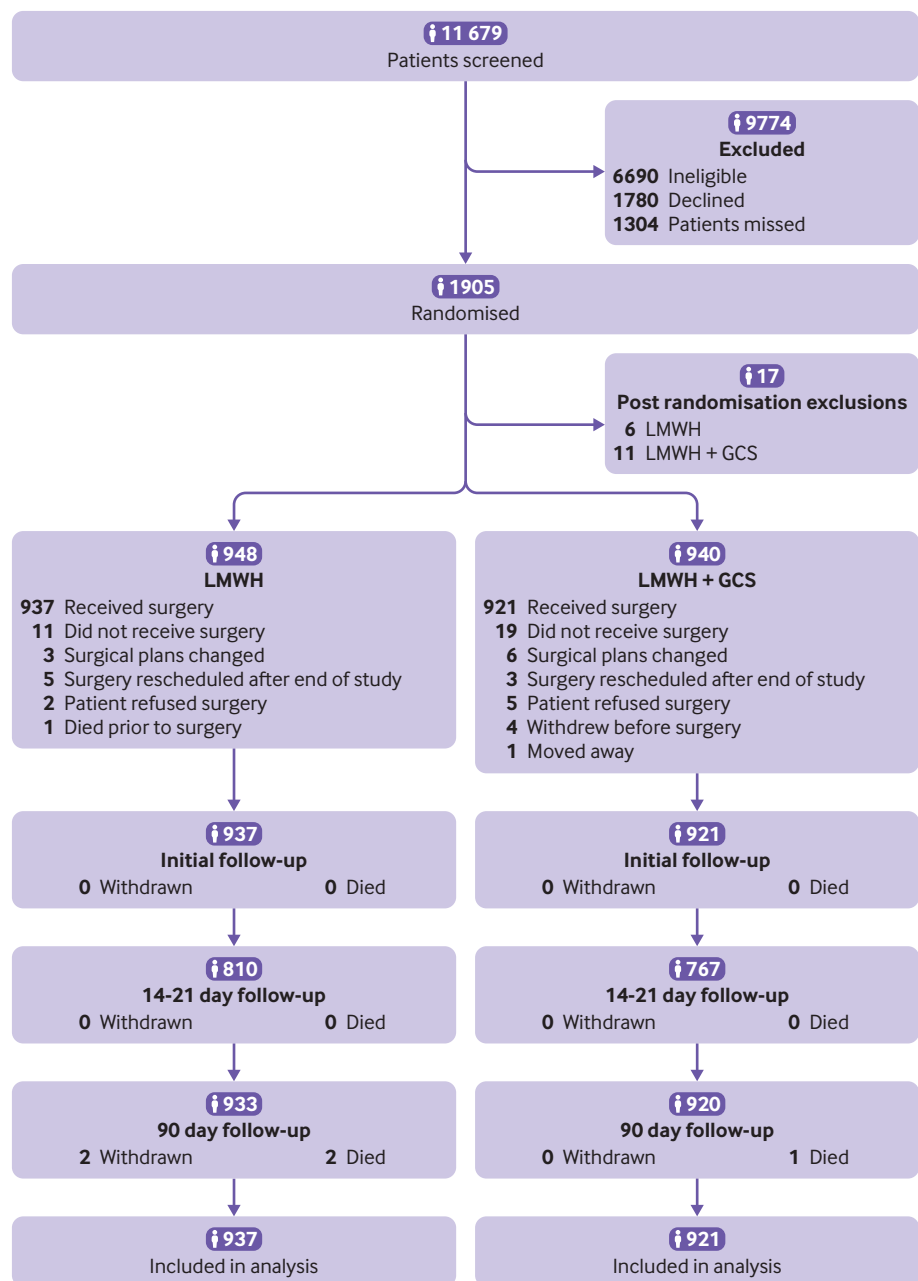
11 679
Patients screened

9774
Excluded
6690 Ineligible
1780 Declined
1304 Patients missed

1905
Randomised

17
Post randomisation exclusions
6 LMWH
11 LMWH + GCS

948
LMWH
937 Received surgery
11 Did not receive surgery
3 Surgical plans changed
5 Surgery rescheduled after end of study
2 Patient refused surgery
1 Died prior to surgery

937
Initial follow-up
0 Withdrawn 0 Died

810
14-21 day follow-up
0 Withdrawn 0 Died

933
90 day follow-up
2 Withdrawn 2 Died

937
Included in analysis

940
LMWH + GCS
921 Received surgery
19 Did not receive surgery
6 Surgical plans changed
3 Surgery rescheduled after end of study
5 Patient refused surgery
4 Withdrew before surgery
1 Moved away

921
Initial follow-up
0 Withdrawn 0 Died

767
14-21 day follow-up
0 Withdrawn 0 Died

920
90 day follow-up
0 Withdrawn 1 Died

921
Included in analysis